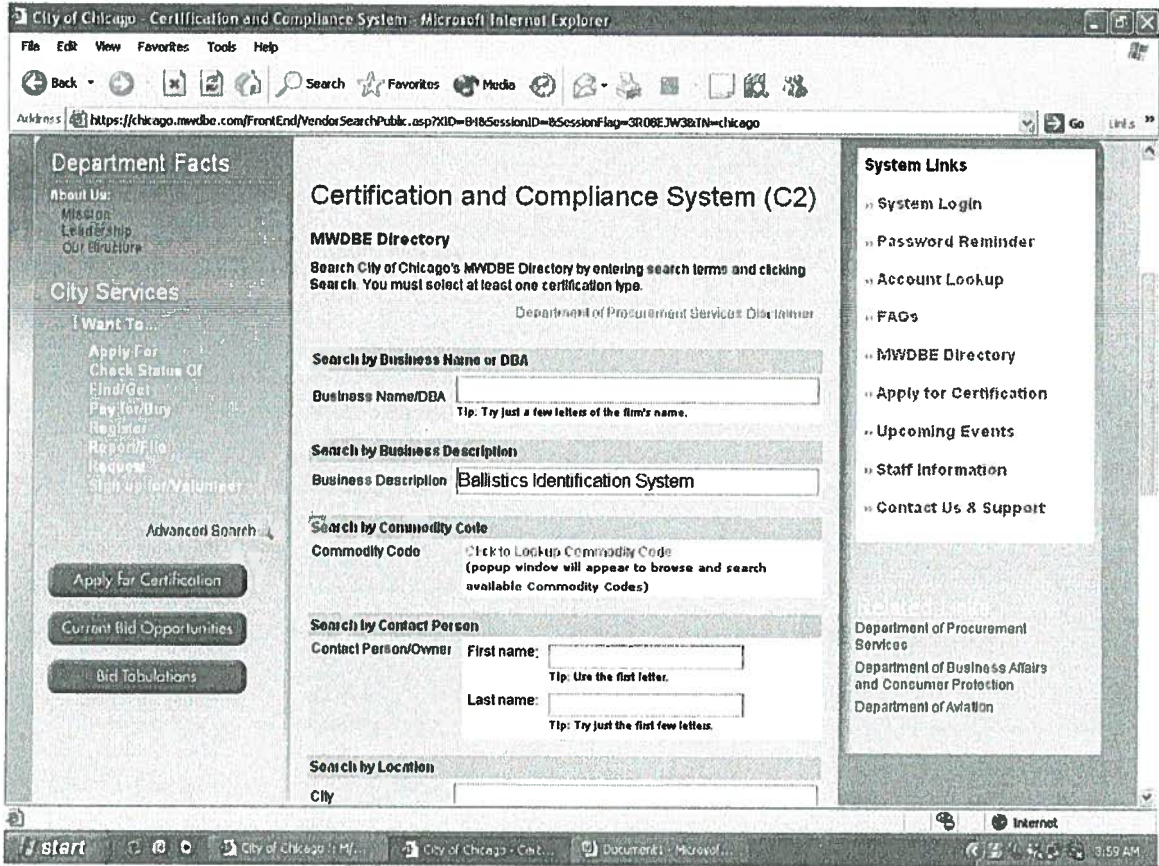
City of Chicago - Certification and Compliance System - Microsoft Internet Explorer

File Edit View Favorites Tools Help

Back Search Favorites Media

Address https://chicago.mwdbe.com/FrontEnd/VendorSearchPublic.asp?XID=818SessionID=&SessionFlag=3R08EJW3&TN=chicago

Go Links

Department Facts
About Us:
Mission
Leadership
Our Structure

City Services
I Want To...
Apply For
Check Status Of
Find/Get
Pay for/Buy
Register
Report/File
Request
Sign up for/Volunteer

Advanced Search

Apply for Certification

Current Bid Opportunities

Bid Tabulations

Certification and Compliance System (C2)

MWDBE Directory

Search City of Chicago's MWDBE Directory by entering search terms and clicking Search. You must select at least one certification type.

Department of Procurement Services Disclaimer

Search by Business Name or DBA
Business Name/DBA
Tip: Try just a few letters of the firm's name.

Search by Business Description
Business Description Ballistics Identification System

Search by Commodity Code
Commodity Code Click to Lookup Commodity Code
(popup window will appear to browse and search available Commodity Codes)

Search by Contact Person
Contact Person/Owner First name:
Tip: Use the first letter.
Last name:
Tip: Try just the first few letters.

Search by Location
City

System Links
» System Login
» Password Reminder
» Account Lookup
» FAQs
» MWDBE Directory
» Apply for Certification
» Upcoming Events
» Staff Information
» Contact Us & Support

Related Links
Department of Procurement Services
Department of Business Affairs and Consumer Protection
Department of Aviation

Internet

start City of Chicago :: M/... City of Chicago - Cert... Document1 - Microsof... 3:59 AM